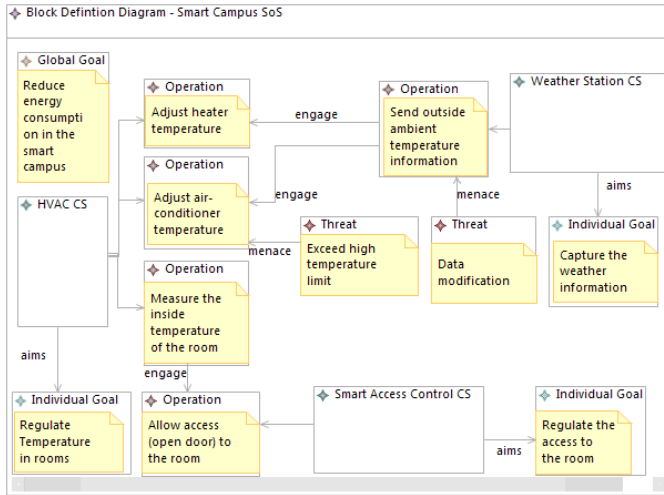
Block Defintion Diagram - Smart Campus SoS

Global Goal

Reduce energy consumption in the smart campus

Operation

Adjust heater temperature

engage

Operation

Send outside ambient temperature information

Weather Station CS

Operation

Adjust air-conditioner temperature

engage

menace

aims

HVAC CS

Threat

Exceed high temperature limit

menace

Threat

Data modification

Individual Goal

Capture the weather information

Operation

Measure the inside temperature of the room

aims

engage

Individual Goal

Regulate Temperature in rooms

Operation

Allow access (open door) to the room

Smart Access Control CS

aims

Individual Goal

Regulate the access to the room